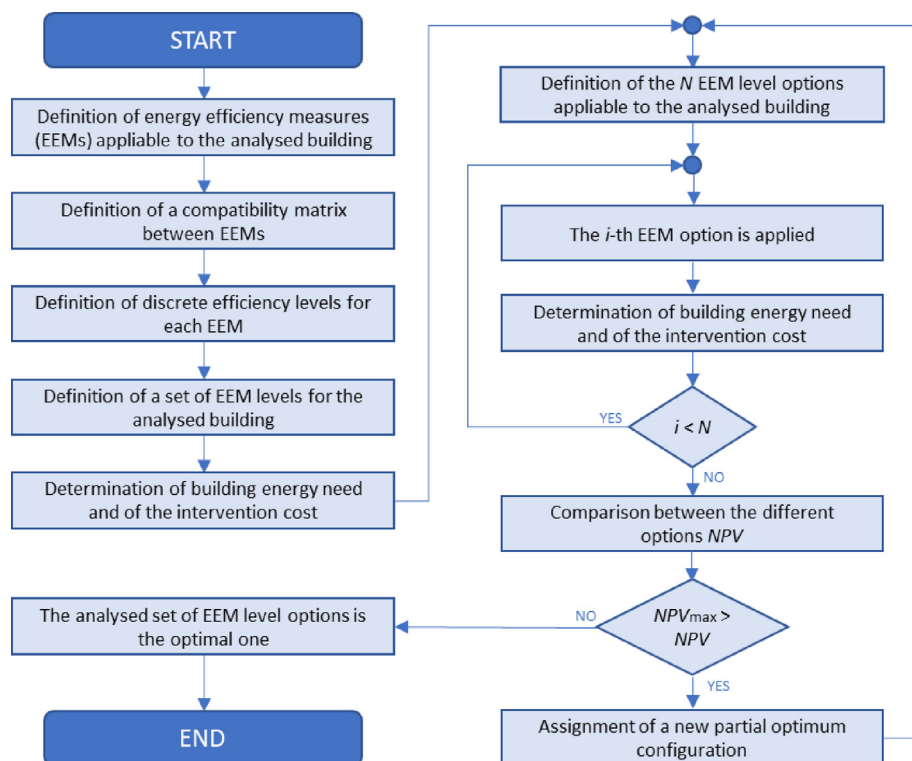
START

Definition of energy efficiency measures (EEMs) appliable to the analysed building

Definition of a compatibility matrix between EEMs

Definition of discrete efficiency levels for each EEM

Definition of a set of EEM levels for the analysed building

Determination of building energy need and of the intervention cost

Definition of the N EEM level options appliable to the analysed building

The i-th EEM option is applied

Determination of building energy need and of the intervention cost

YES

i < N

NO

Comparison between the different options NPV

NO

$NPV_{max}$ > NPV

YES

Assignment of a new partial optimum configuration

The analysed set of EEM level options is the optimal one

END